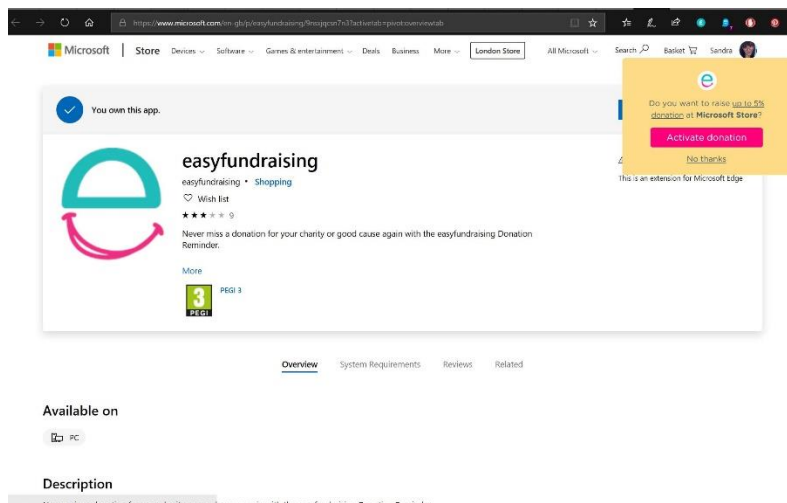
https://www.microsoft.com/en-gb/p/easyfundraising/9nosjqcsn7n3?activetab=pivot:overviewtab

Microsoft | Store Devices Software Games & entertainment Deals Business More London Store All Microsoft Search Basket Sandra

You own this app.

Do you want to raise up to 5% donation at Microsoft Store?

Activate donation

No thanks

easyfundraising

easyfundraising • Shopping

Wish list

★★★★★ 9

Never miss a donation for your charity or good cause again with the easyfundraising Donation Reminder.

More

3 PEGI

PEGI 3

This is an extension for Microsoft Edge

Overview System Requirements Reviews Related

Available on

PC

Description

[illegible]